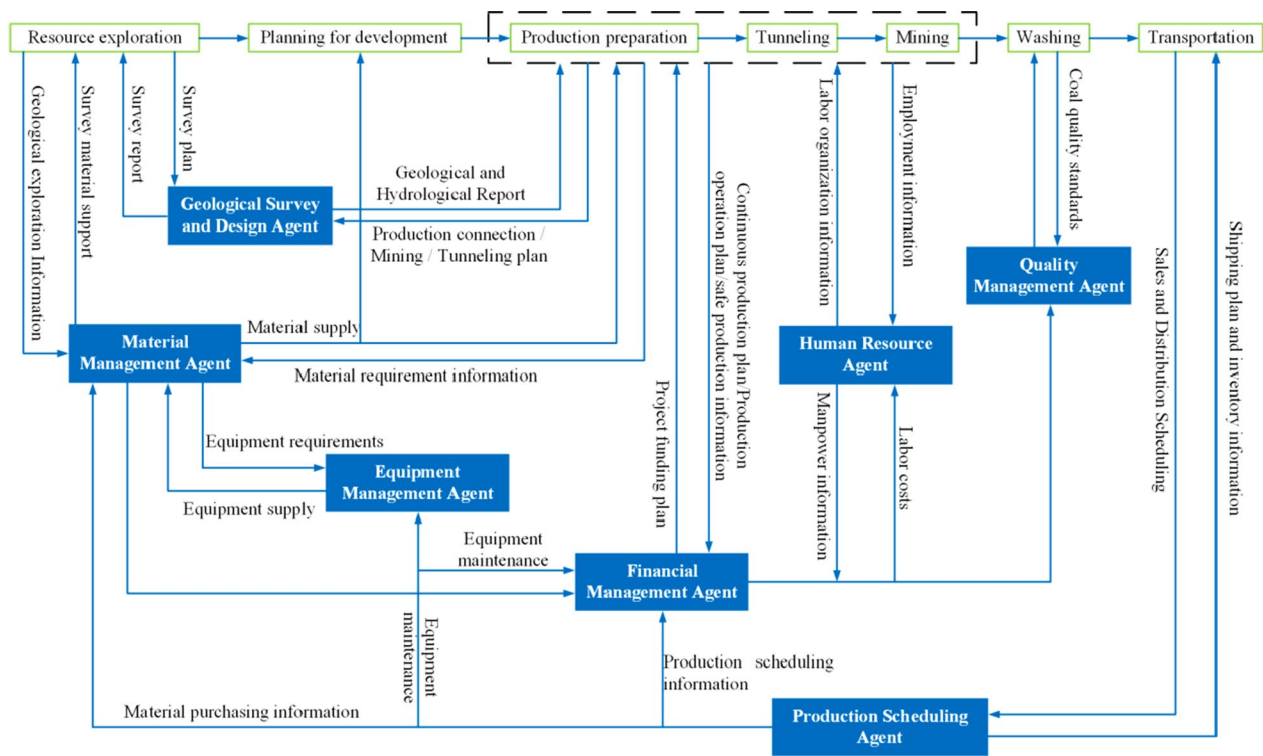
Resource exploration
Planning for development
Production preparation
Tunneling
Mining
Washing
Transportation

Geological exploration Information
Survey material support
Survey report
Survey plan
Geological and Hydrological Report
Geological Survey and Design Agent
Production connection / Mining / Tunneling plan
Continuous production plan/Production operation plan safe production information
Labor organization information
Employment information
Coal quality standards
Quality Management Agent
Sales and Distribution Scheduling
Shipping plan and inventory information

Material supply
Material Management Agent
Material requirement information
Human Resource Agent
Project funding plan
Manpower information
Labor costs
Equipment requirements
Equipment Management Agent
Equipment supply
Equipment maintenance
Financial Management Agent
Equipment maintenance
Production scheduling information
Material purchasing information
Production Scheduling Agent